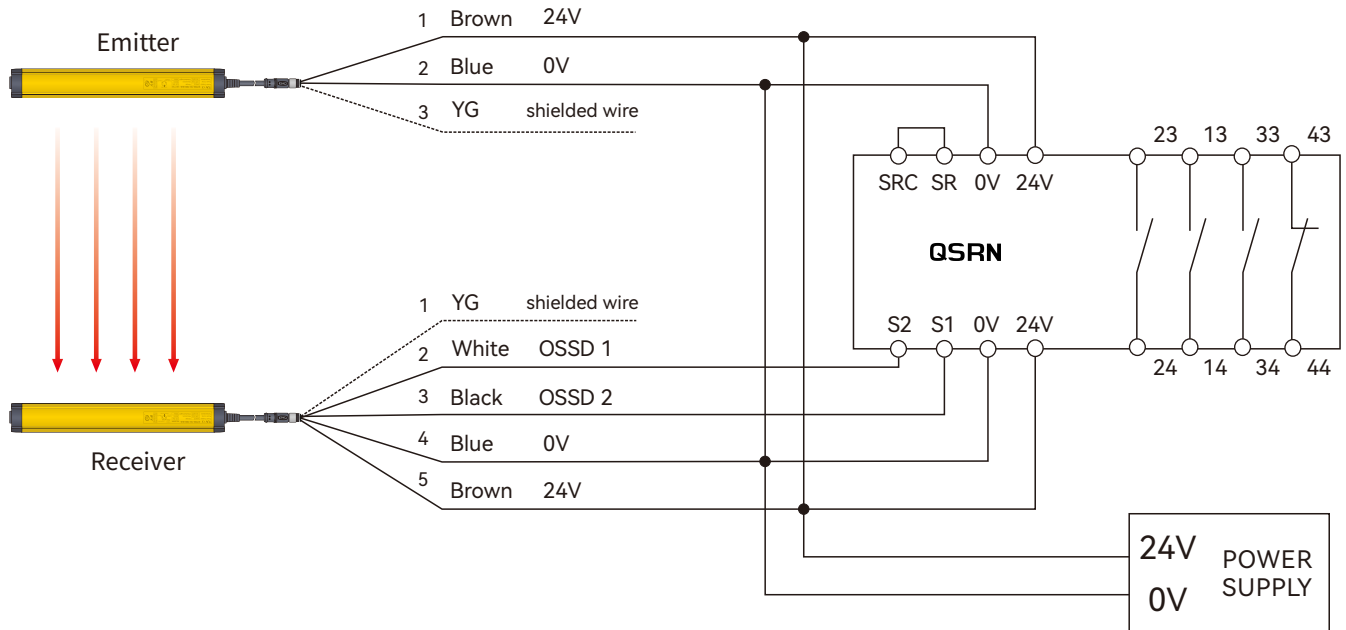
Emitter

1 Brown 24V
2 Blue 0V
3 YG shielded wire

23 13 33 43

SRC SR 0V 24V

QSRN

S2 S1 0V 24V

24 14 34 44

1 YG shielded wire
2 White OSSD 1
3 Black OSSD 2
4 Blue 0V
5 Brown 24V

Receiver

24V
0V
POWER SUPPLY